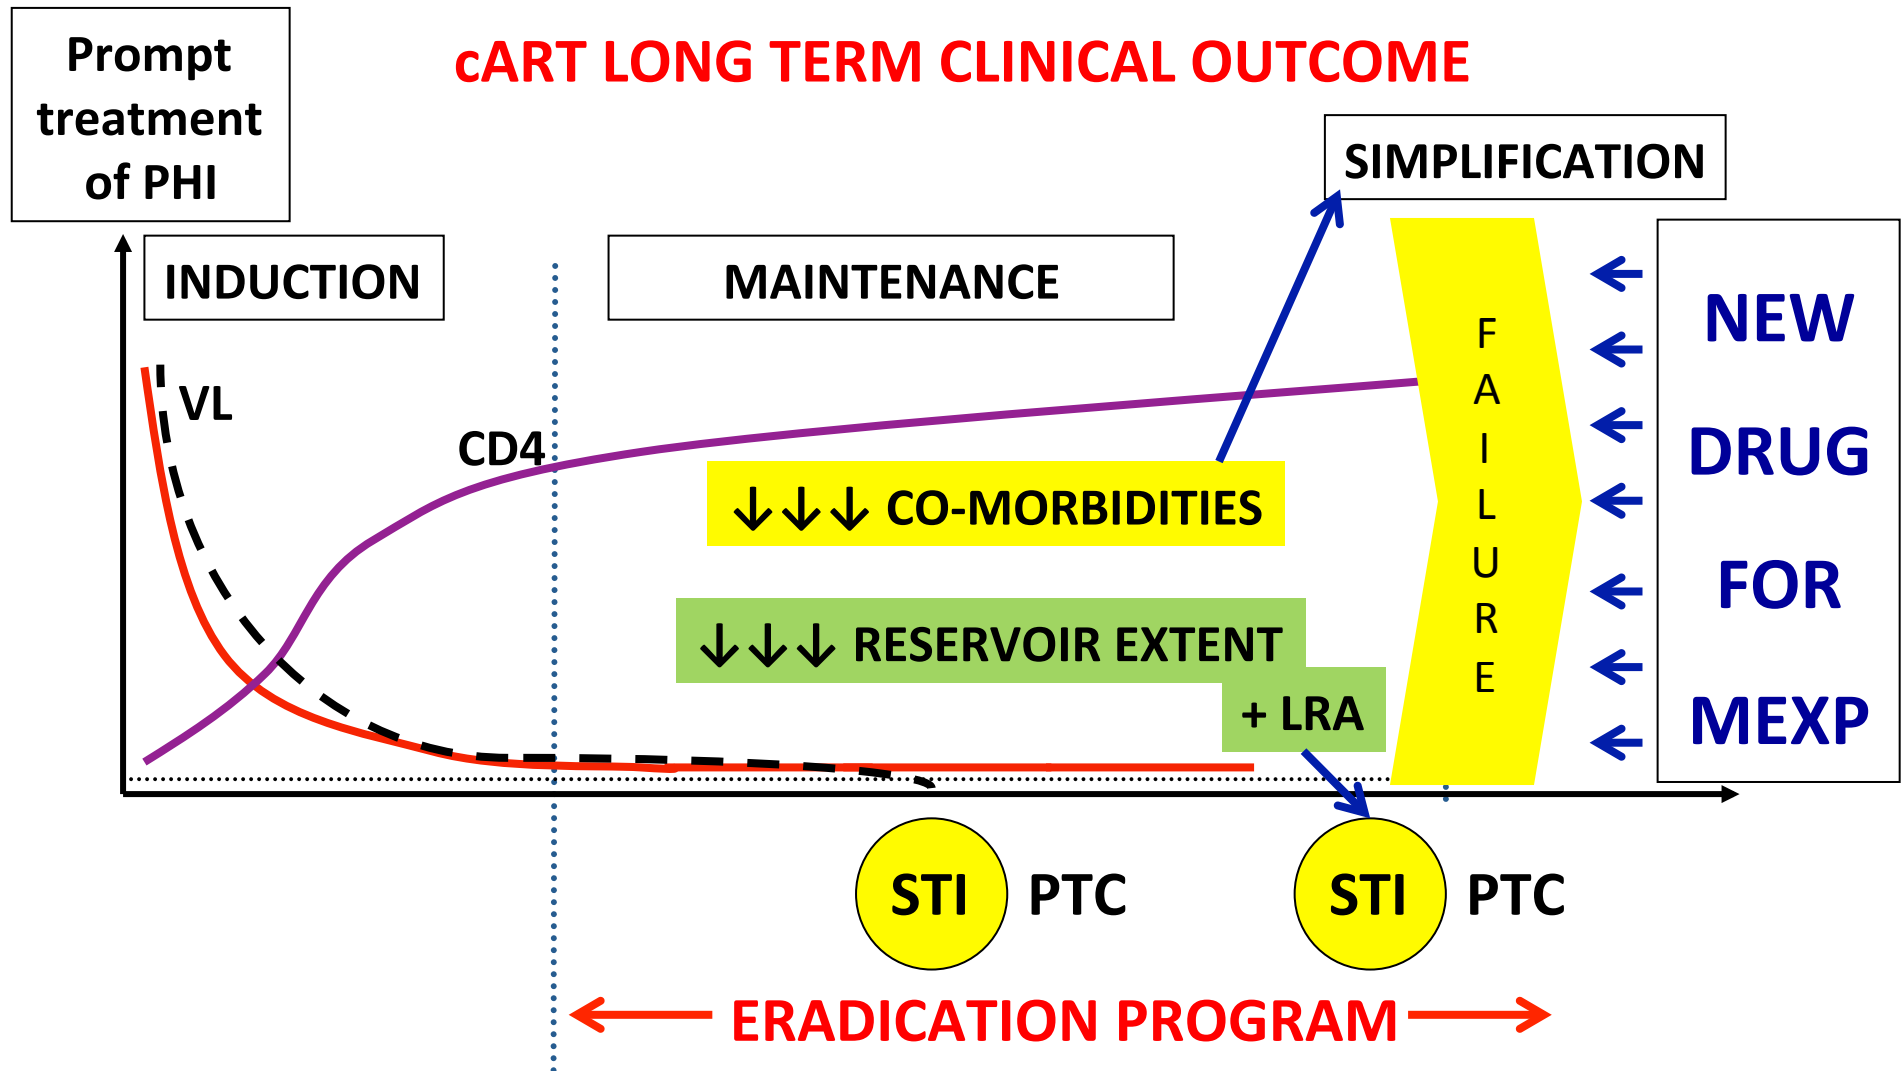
Prompt treatment of PHI

cART LONG TERM CLINICAL OUTCOME

SIMPLIFICATION

INDUCTION

MAINTENANCE

VL

CD4

↓↓↓ CO-MORBIDITIES

↓↓↓ RESERVOIR EXTENT

+ LRA

F A I L U R E

NEW DRUG FOR MEXP

STI PTC

STI PTC

ERADICATION PROGRAM